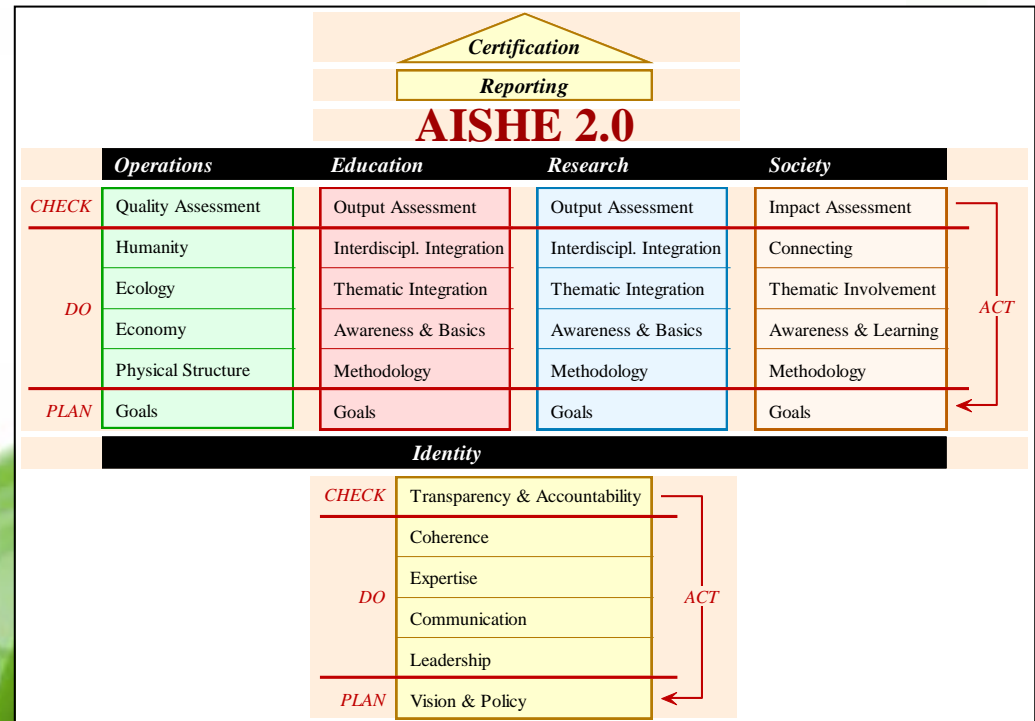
Certification

Reporting

AISHE 2.0

| | Operations | Education | Research | Society | |
|---|---|---|---|---|---|
| CHECK | Quality Assessment | Output Assessment | Output Assessment | Impact Assessment | |
| DO | Humanity | Interdiscipl. Integration | Interdiscipl. Integration | Connecting | ACT |
| | Ecology | Thematic Integration | Thematic Integration | Thematic Involvement | |
| | Economy | Awareness & Basics | Awareness & Basics | Awareness & Learning | |
| | Physical Structure | Methodology | Methodology | Methodology | |
| PLAN | Goals | Goals | Goals | Goals | |

Identity

| | Identity | |
|---|---|---|
| CHECK | Transparency & Accountability | |
| DO | Coherence | ACT |
| | Expertise | |
| | Communication | |
| | Leadership | |
| PLAN | Vision & Policy | |